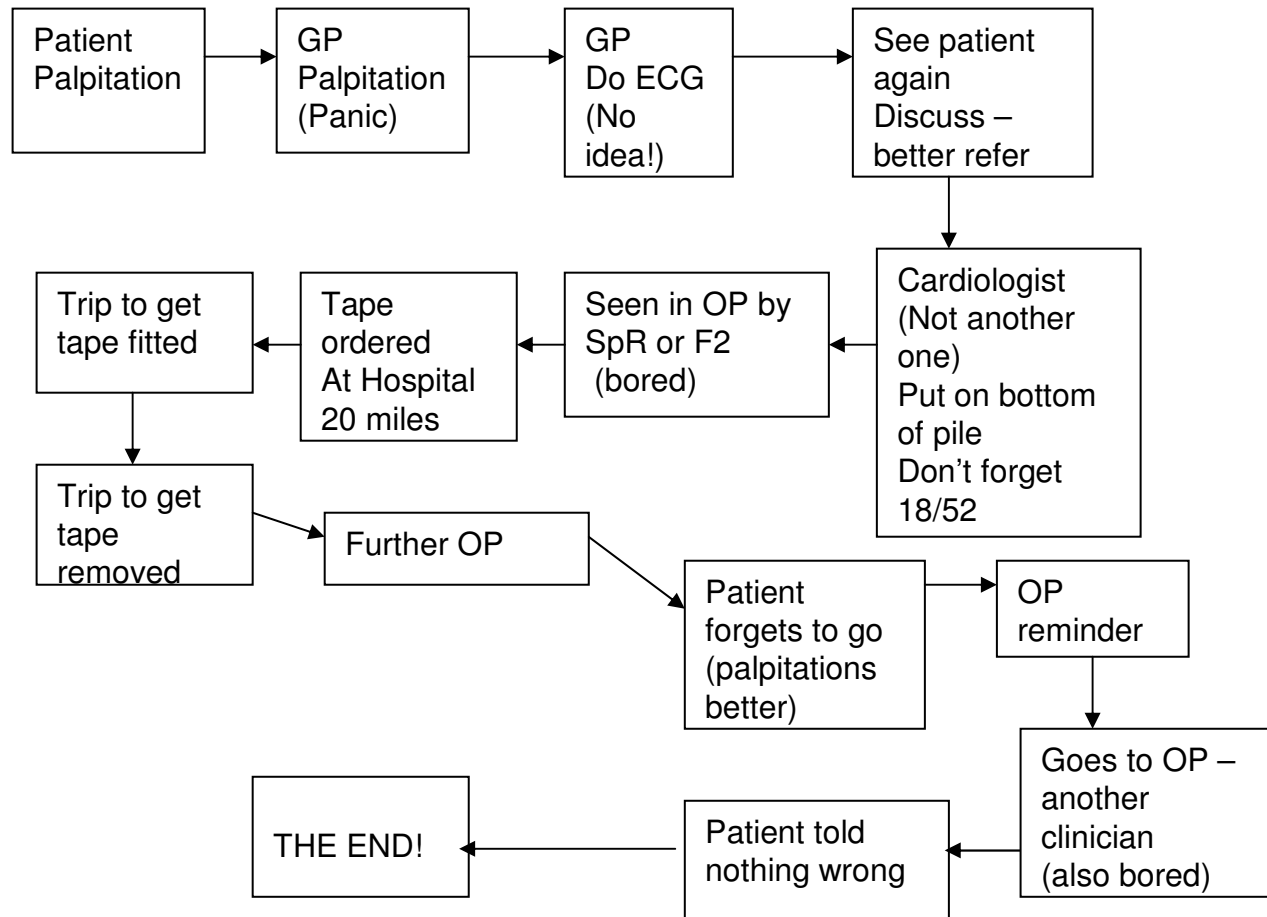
Patient Palpitation

GP Palpitation (Panic)

GP Do ECG (No idea!)

See patient again Discuss – better refer

Cardiologist (Not another one) Put on bottom of pile Don't forget 18/52

Seen in OP by SpR or F2 (bored)

Tape ordered At Hospital 20 miles

Trip to get tape fitted

Trip to get tape removed

Further OP

Patient forgets to go (palpitations better)

OP reminder

Goes to OP – another clinician (also bored)

Patient told nothing wrong

THE END!